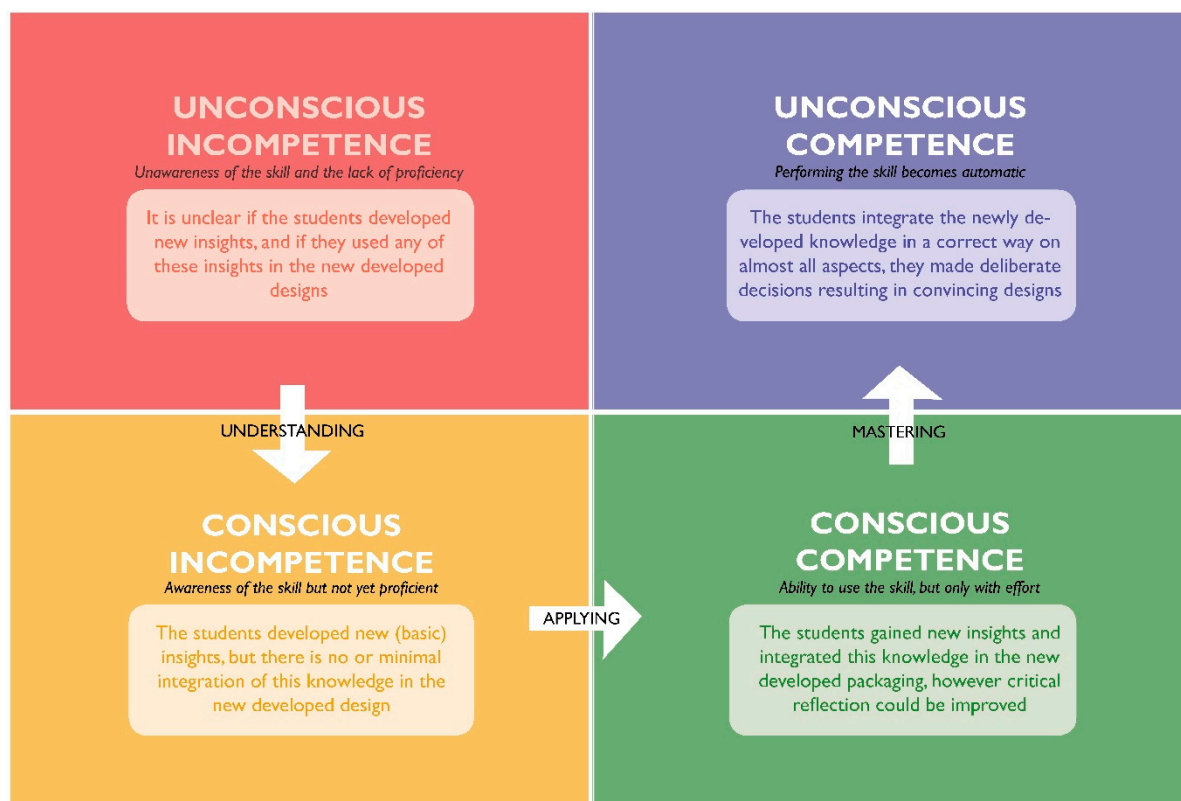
UNCONSCIOUS INCOMPETENCE
Unawareness of the skill and the lack of proficiency

It is unclear if the students developed new insights, and if they used any of these insights in the new developed designs

UNCONSCIOUS COMPETENCE
Performing the skill becomes automatic

The students integrate the newly developed knowledge in a correct way on almost all aspects, they made deliberate decisions resulting in convincing designs

UNDERSTANDING

MASTERING

CONSCIOUS INCOMPETENCE
Awareness of the skill but not yet proficient

The students developed new (basic) insights, but there is no or minimal integration of this knowledge in the new developed design

APPLYING

CONSCIOUS COMPETENCE
Ability to use the skill, but only with effort

The students gained new insights and integrated this knowledge in the new developed packaging, however critical reflection could be improved